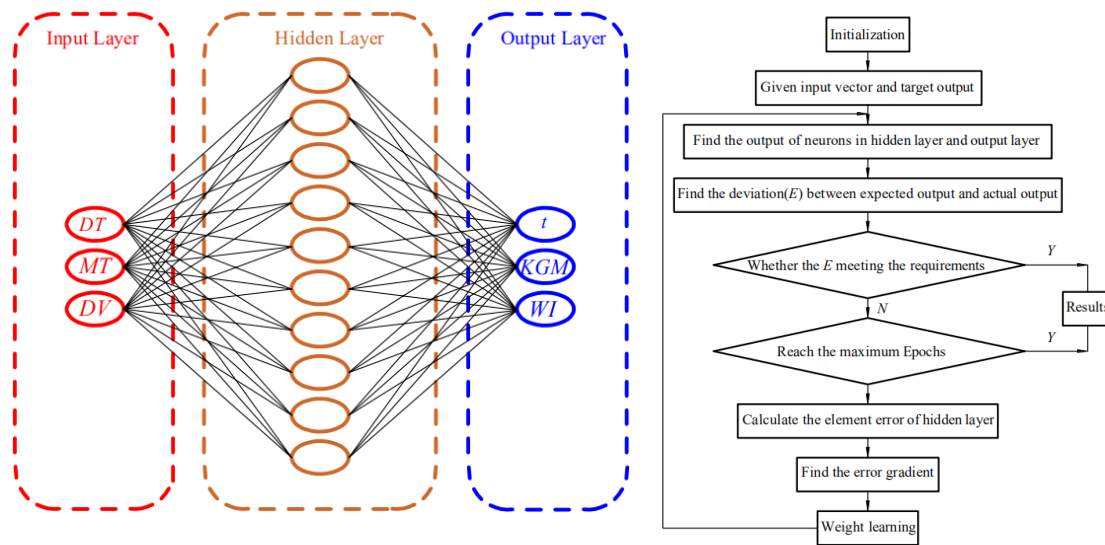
Input Layer

Hidden Layer

Output Layer

$DT$

$MT$

$DV$

$t$

$KGM$

$WI$

Initialization

Given input vector and target output

Find the output of neurons in hidden layer and output layer

Find the deviation($E$) between expected output and actual output

Whether the $E$ meeting the requirements

$Y$

$N$

Results

Reach the maximum Epochs

$Y$

Calculate the element error of hidden layer

Find the error gradient

Weight learning